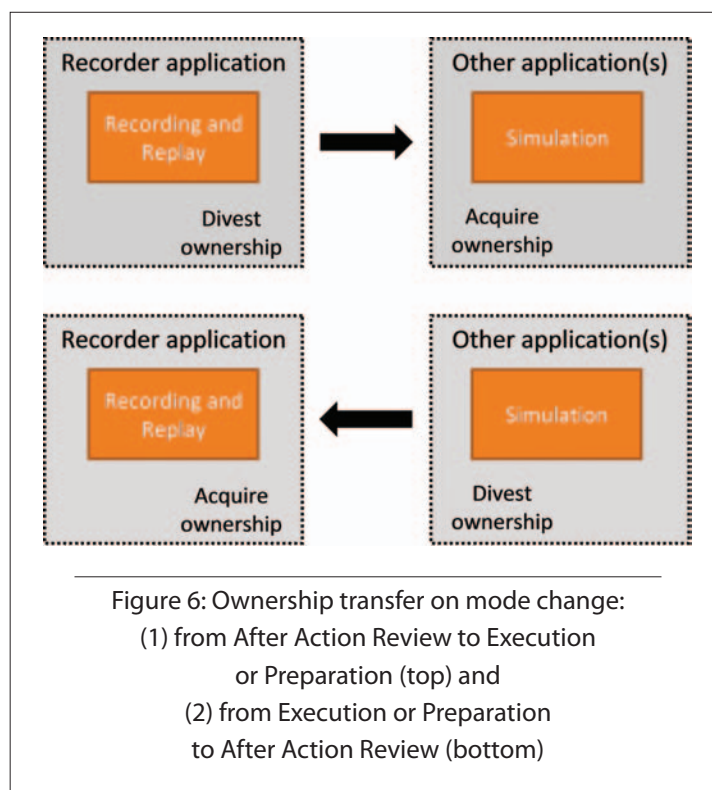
Recorder application

Recording and Replay

Divest ownership

Other application(s)

Simulation

Acquire ownership

Recorder application

Recording and Replay

Acquire ownership

Other application(s)

Simulation

Divest ownership

Figure 6: Ownership transfer on mode change: (1) from After Action Review to Execution or Preparation (top) and (2) from Execution or Preparation to After Action Review (bottom)